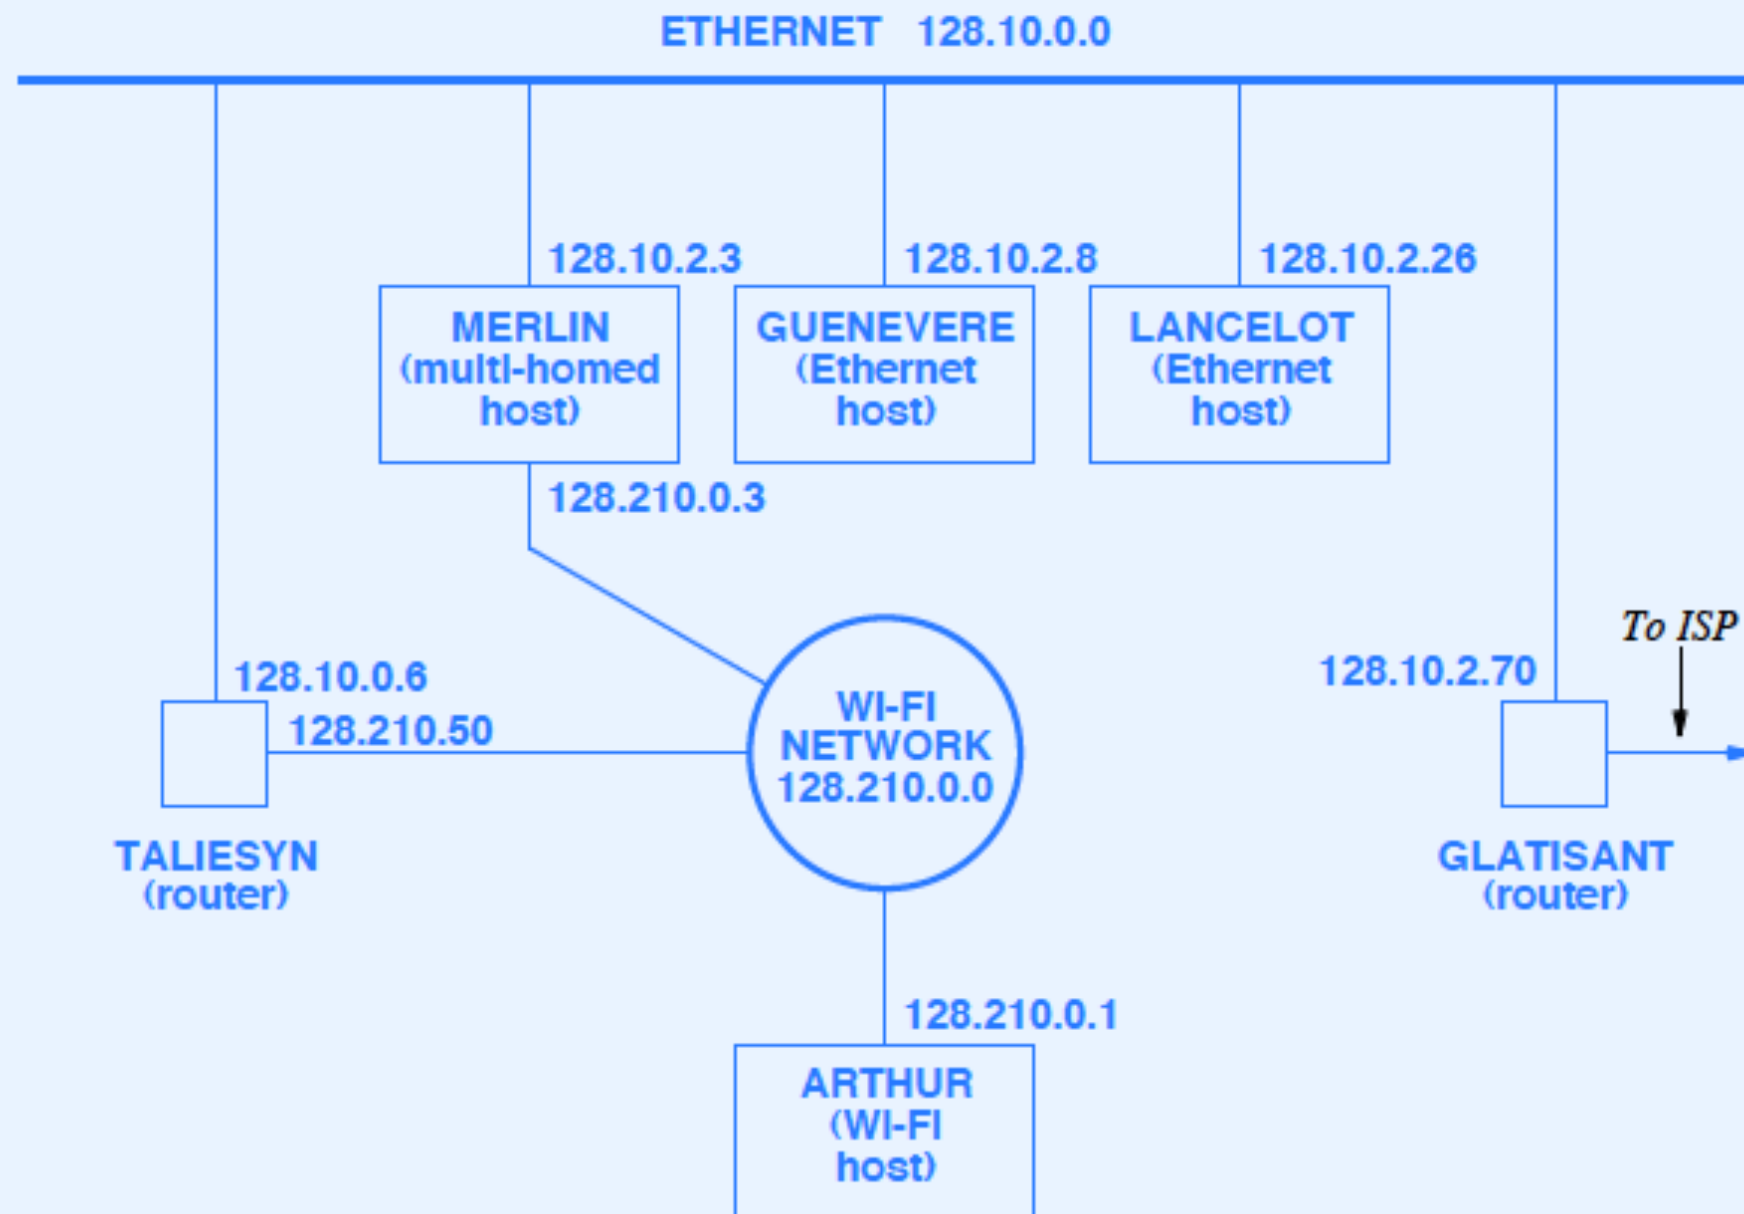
ETHERNET 128.10.0.0

128.10.2.3

128.10.2.8

128.10.2.26

MERLIN (multi-homed host)

GUENEVERE (Ethernet host)

LANCELOT (Ethernet host)

128.210.0.3

To ISP

128.10.0.6

128.10.2.70

128.210.50

WI-FI NETWORK 128.210.0.0

TALIESYN (router)

GLATISANT (router)

128.210.0.1

ARTHUR (WI-FI host)